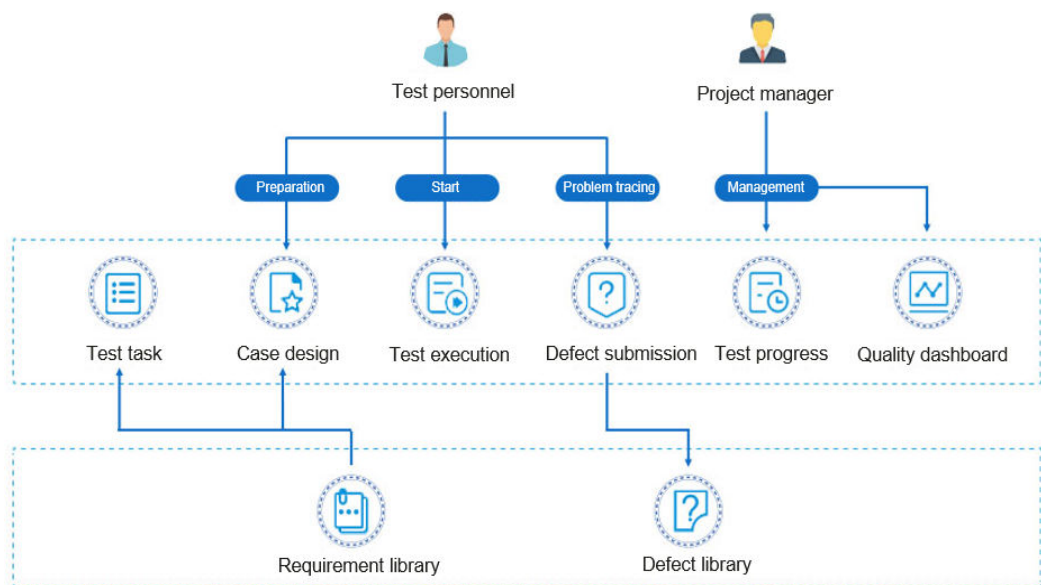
Test personnel

Project manager

Preparation

Start

Problem tracing

Management

Test task

Case design

Test execution

Defect submission

Test progress

Quality dashboard

Requirement library

Defect library